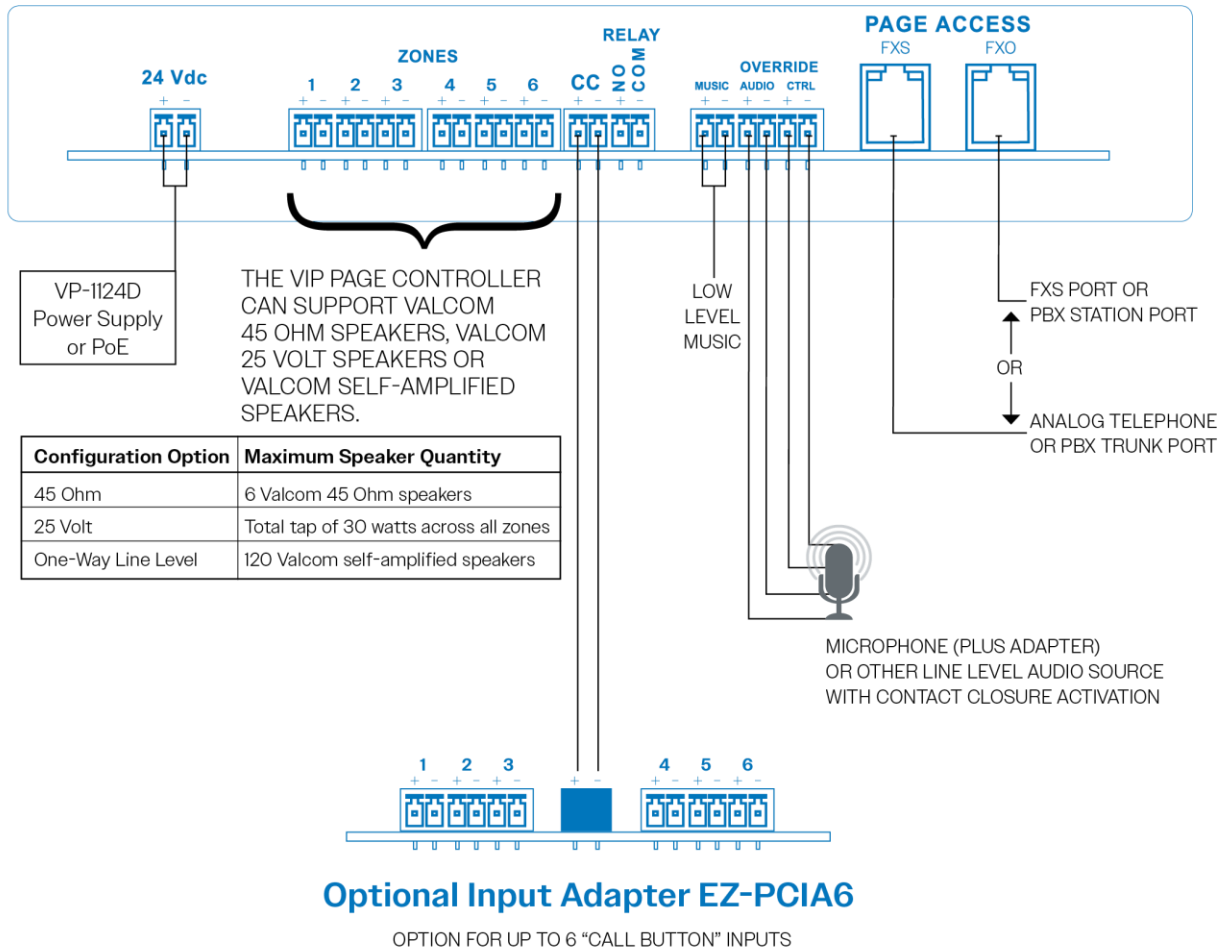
24 Vdc
+ −

ZONES
1 2 3 4 5 6
+ − + − + − + − + − + −

RELAY
CC NO COM
+ − + −

OVERRIDE
MUSIC AUDIO CTRL
+ − + − + −

PAGE ACCESS
FXS FXO

VP-1124D Power Supply or PoE

THE VIP PAGE CONTROLLER CAN SUPPORT VALCOM 45 OHM SPEAKERS, VALCOM 25 VOLT SPEAKERS OR VALCOM SELF-AMPLIFIED SPEAKERS.

| Configuration Option | Maximum Speaker Quantity |
|---|---|
| 45 Ohm | 6 Valcom 45 Ohm speakers |
| 25 Volt | Total tap of 30 watts across all zones |
| One-Way Line Level | 120 Valcom self-amplified speakers |

LOW LEVEL MUSIC

FXS PORT OR PBX STATION PORT

OR

ANALOG TELEPHONE OR PBX TRUNK PORT

MICROPHONE (PLUS ADAPTER) OR OTHER LINE LEVEL AUDIO SOURCE WITH CONTACT CLOSURE ACTIVATION

1 2 3
+ − + − + −
+ −
4 5 6
+ − + − + −

Optional Input Adapter EZ-PCIA6

OPTION FOR UP TO 6 “CALL BUTTON” INPUTS